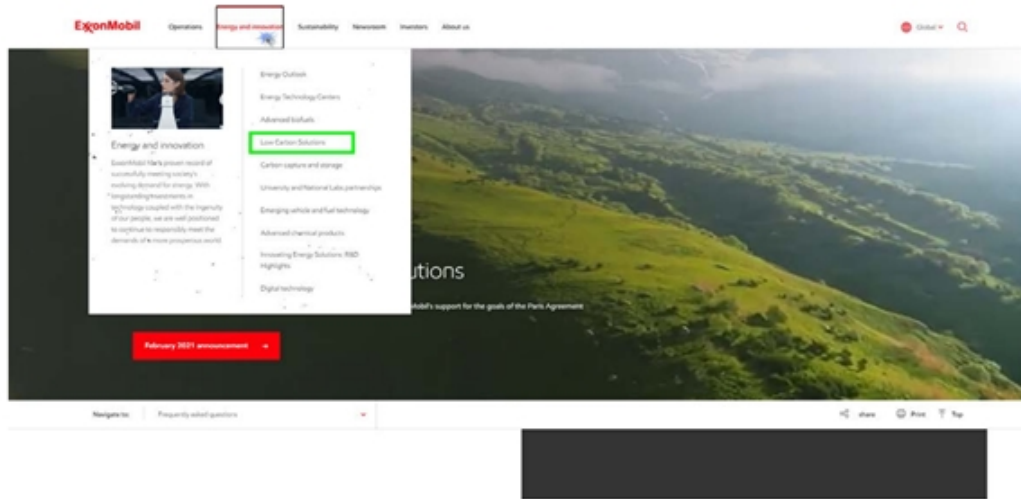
ExxonMobil Operations Energy and innovation Sustainability Newsroom Investors About us Global

Energy and innovation

ExxonMobil has a proven record of successfully meeting society's evolving demand for energy. With longstanding investments in technology coupled with the ingenuity of our people, we are well positioned to continue to responsibly meet the demands of a more prosperous world.

Energy Outlook
Energy Technology Centers
Advanced biofuels
Low Carbon Solutions
Carbon capture and storage
University and National Labs partnerships
Emerging vehicle and fuel technology
Advanced chemical products
Innovating Energy Solutions: R&D Highlights
Digital technology

utions

obil's support for the goals of the Paris Agreement

February 2021 announcement →

Navigate to: Frequently asked questions

share Print Top